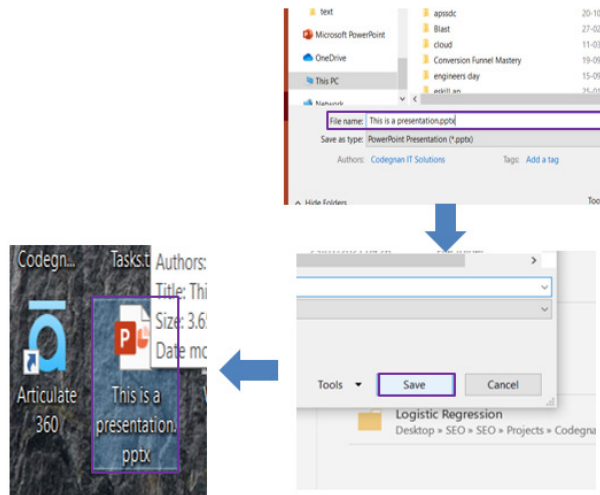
text
Microsoft PowerPoint
OneDrive
This PC
Network
apssdc
Blast
cloud
Conversion Funnel Mastery
engineers day
erkill an
20-10
27-02
11-03
19-09
19-09
25-01
File name: This is a presentation.pptx
Save as type: PowerPoint Presentation (*.pptx)
Authors: Codegnan IT Solutions
Tags: Add a tag
Hide Folders
Too

Tools
Save
Cancel
Logistic Regression
Desktop » SEO » SEO » Projects » Codegna

Codegn...
Tasks.t
Authors:
Title: Thi
Size: 3.6
Date mo
Articulate 360
This is a presentation.pptx